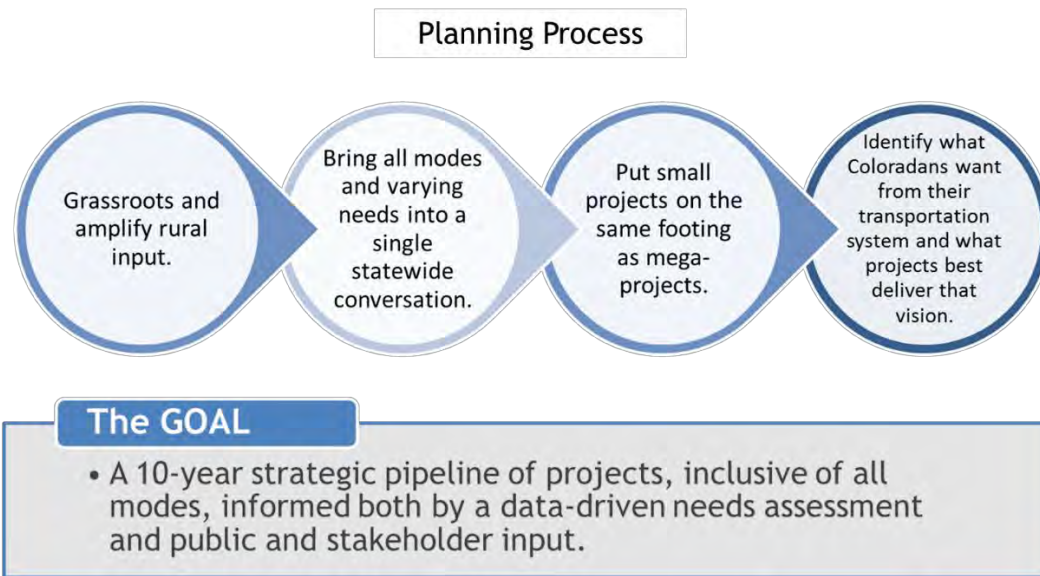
Planning Process

Grassroots and amplify rural input.

Bring all modes and varying needs into a single statewide conversation.

Put small projects on the same footing as mega-projects.

Identify what Coloradans want from their transportation system and what projects best deliver that vision.

The GOAL

• A 10-year strategic pipeline of projects, inclusive of all modes, informed both by a data-driven needs assessment and public and stakeholder input.